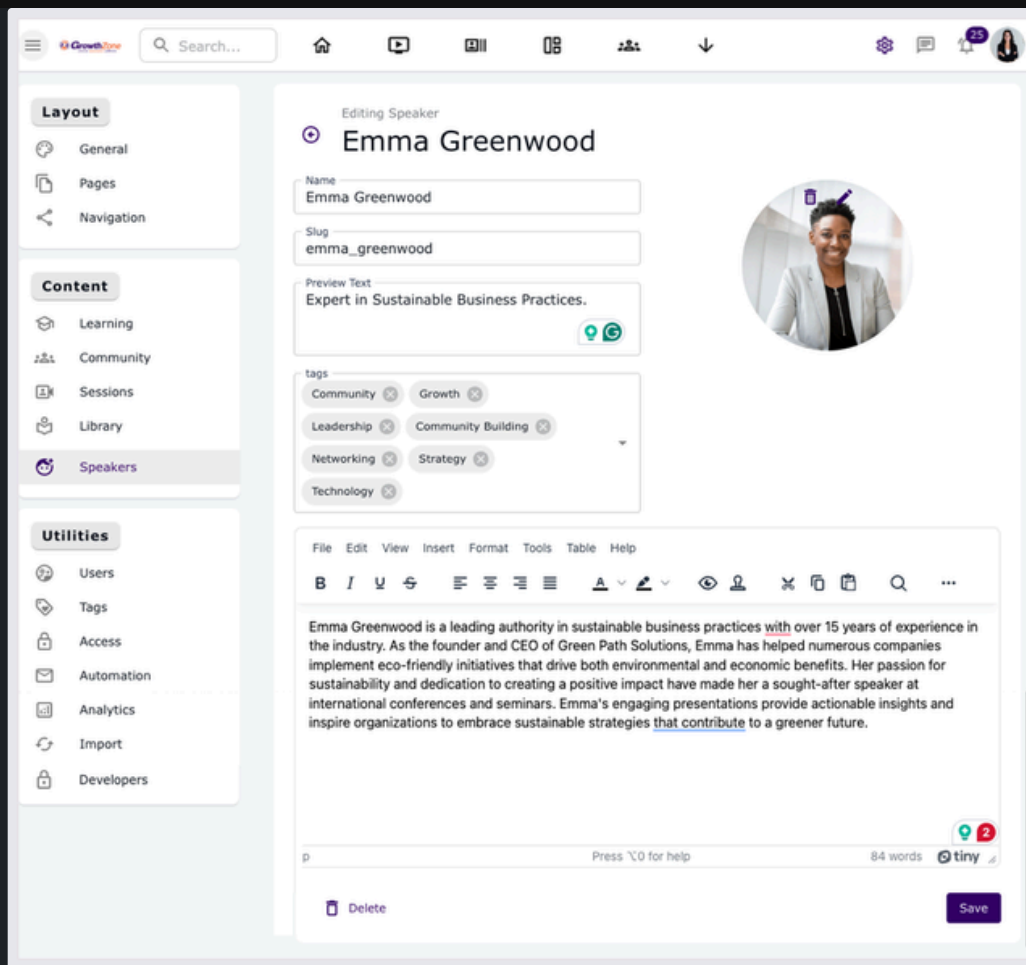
GrowthZone

Search...

25

Layout

General

Pages

Navigation

Content

Learning

Community

Sessions

Library

Speakers

Utilities

Users

Tags

Access

Automation

Analytics

Import

Developers

Editing Speaker

Emma Greenwood

Name
Emma Greenwood

Slug
emma_greenwood

Preview Text
Expert in Sustainable Business Practices.

tags
Community
Growth
Leadership
Community Building
Networking
Strategy
Technology

File Edit View Insert Format Tools Table Help

B I U S

Emma Greenwood is a leading authority in sustainable business practices with over 15 years of experience in the industry. As the founder and CEO of Green Path Solutions, Emma has helped numerous companies implement eco-friendly initiatives that drive both environmental and economic benefits. Her passion for sustainability and dedication to creating a positive impact have made her a sought-after speaker at international conferences and seminars. Emma's engaging presentations provide actionable insights and inspire organizations to embrace sustainable strategies that contribute to a greener future.

2

p

Press ⌥0 for help

84 words

tiny

Delete

Save